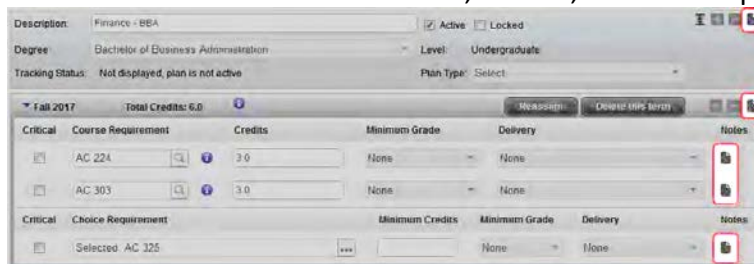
Description: Finance - BBA
Active Locked
Degree: Bachelor of Business Administration
Level: Undergraduate
Tracking Status: Not displayed, plan is not active
Plan Type: Select

Fall 2017 Total Credits: 6.0
Reassign Delete this term

| Critical | Course Requirement | Credits | Minimum Grade | Delivery | Notes |
|---|---|---|---|---|---|
| | AC 224 | 3.0 | None | None | |
| | AC 303 | 3.0 | None | None | |

| Critical | Choice Requirement | Minimum Credits | Minimum Grade | Delivery | Notes |
|---|---|---|---|---|---|
| | Selected AC 325 | | None | None | |